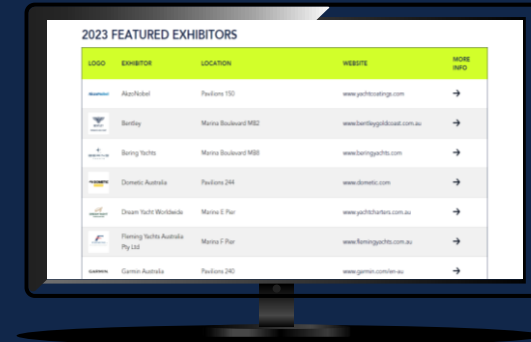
2023 FEATURED EXHIBITORS

| LOGO | EXHIBITOR | LOCATION | WEBSITE | MORE INFO |
|---|---|---|---|---|
| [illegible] | AkzoNobel | Pavilions 150 | www.yachtcoatings.com | → |
| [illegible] | Bentley | Marina Boulevard M82 | www.bentleygoldcoast.com.au | → |
| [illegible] | Bering Yachts | Marina Boulevard M88 | www.beringyachts.com | → |
| DOMETIC | Dometic Australia | Pavilions 244 | www.dometic.com | → |
| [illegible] | Dream Yacht Worldwide | Marina E Pier | www.yachtcharters.com.au | → |
| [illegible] | Fleming Yachts Australia Pty Ltd | Marina F Pier | www.flemingyachts.com.au | → |
| GARMIN | Garmin Australia | Pavilions 240 | www.garmin.com/en-au | → |